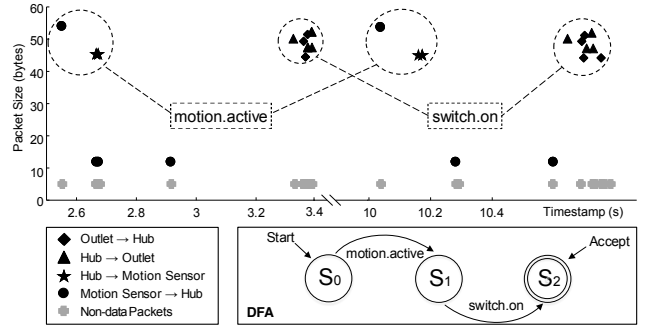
Packet Size (bytes)

60
50
40
30
20
10
0

motion.active
switch.on

2.6
2.8
3
3.2
3.4
10
10.2
10.4
Timestamp (s)

Outlet → Hub
Hub → Outlet
Hub → Motion Sensor
Motion Sensor → Hub
Non-data Packets

Start
motion.active
Accept
$S_0$
$S_1$
$S_2$
switch.on
DFA